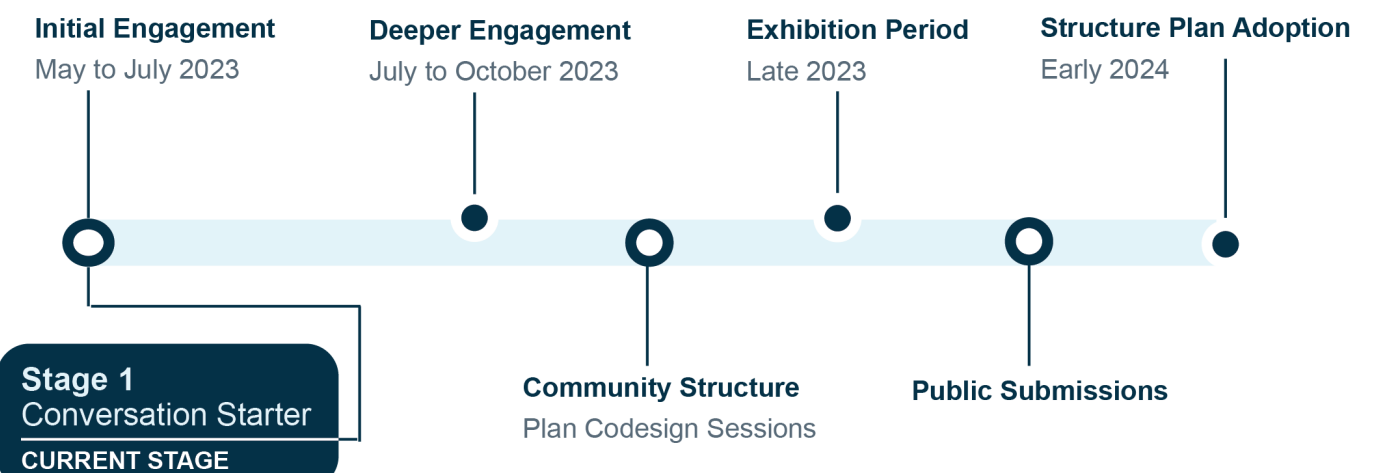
Initial Engagement
May to July 2023

Deeper Engagement
July to October 2023

Exhibition Period
Late 2023

Structure Plan Adoption
Early 2024

Stage 1
Conversation Starter
CURRENT STAGE

Community Structure
Plan Codesign Sessions

Public Submissions